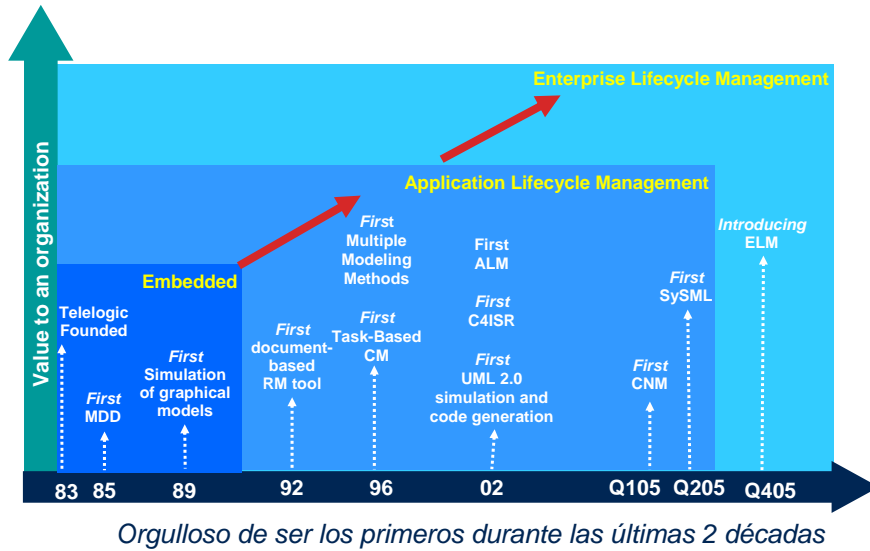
Value to an organization

Enterprise Lifecycle Management

Application Lifecycle Management

Embedded

Telelogic Founded

First MDD

First Simulation of graphical models

First document-based RM tool

First Multiple Modeling Methods

First Task-Based CM

First ALM

First C4ISR

First UML 2.0 simulation and code generation

First CNM

First SySML

Introducing ELM

83 85 89 92 96 02 Q105 Q205 Q405

Orgulloso de ser los primeros durante las últimas 2 décadas